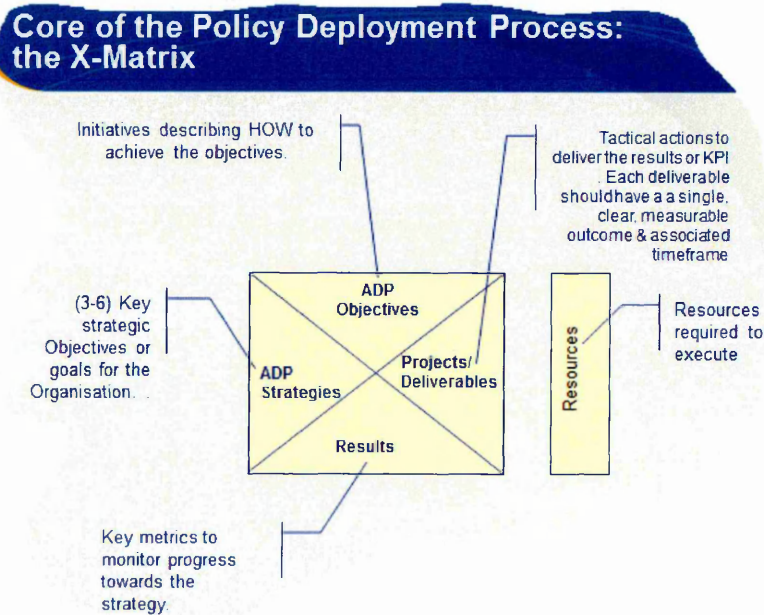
Core of the Policy Deployment Process: the X-Matrix

Initiatives describing HOW to achieve the objectives.

Tactical actions to deliver the results or KPI . Each deliverable shouldhave a a single, clear, measurable outcome & associated timeframe

(3-6) Key strategic Objectives or goals for the Organisation.

ADP Objectives

ADP Strategies

Projects/ Deliverables

Results

Resources

Resources required to execute

Key metrics to monitor progress towards the strategy.